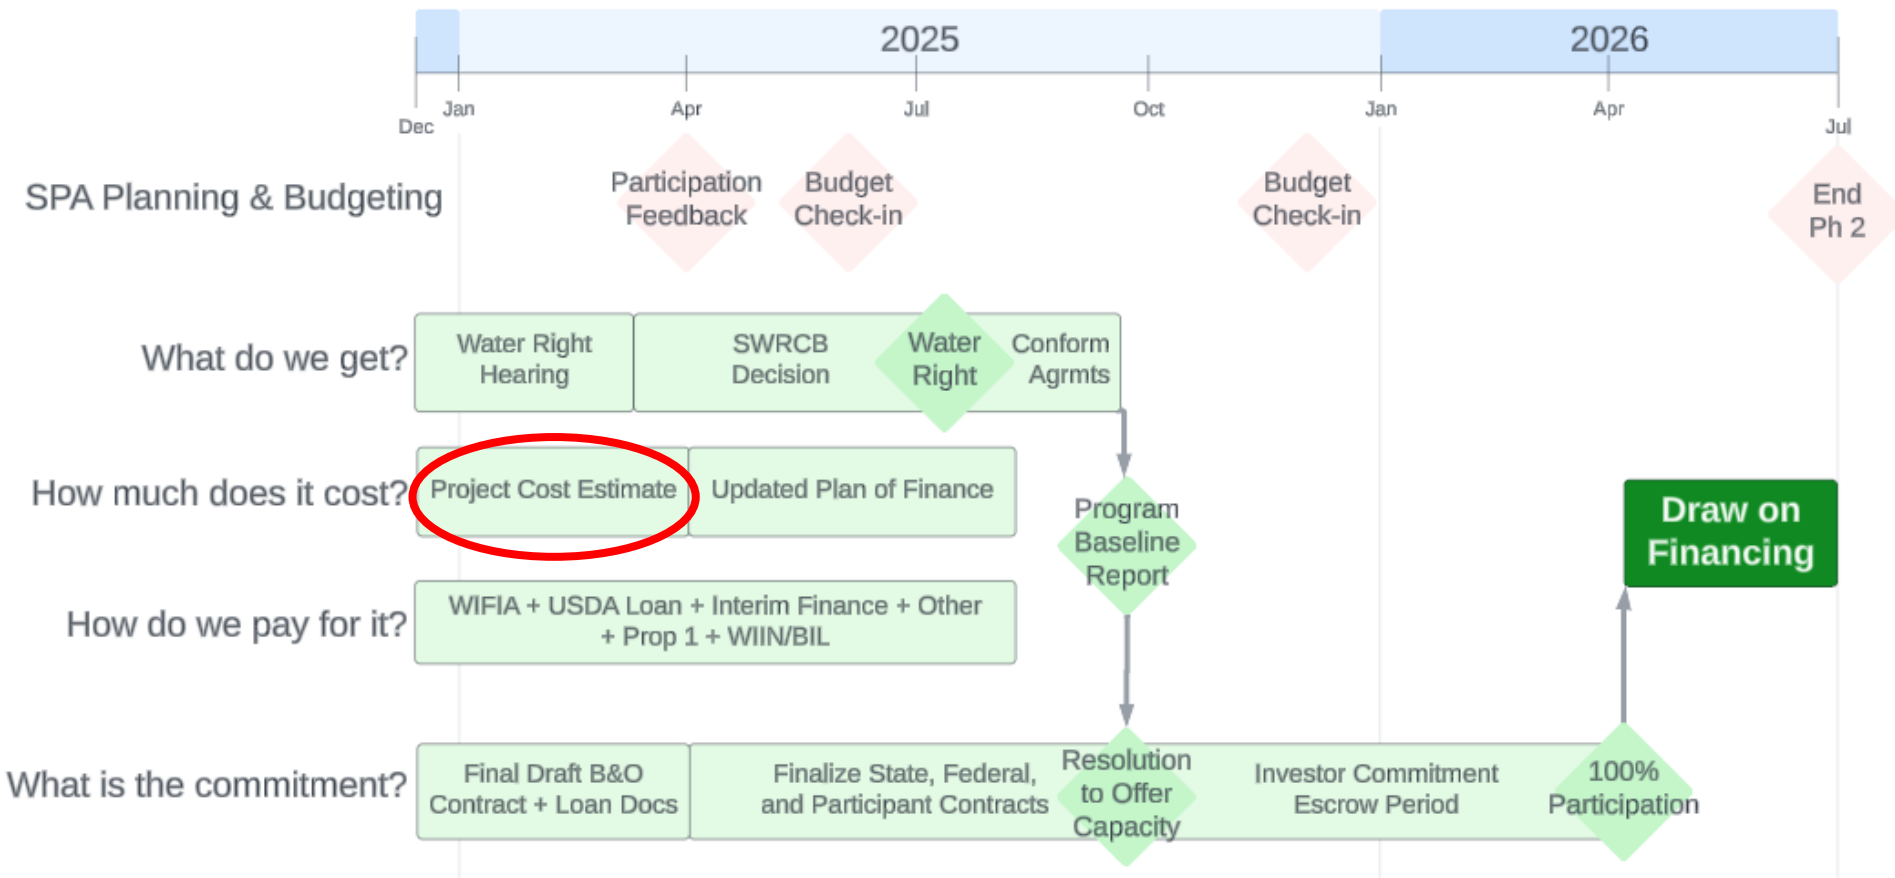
2025

2026

Dec Jan Apr Jul Oct Jan Apr Jul

SPA Planning & Budgeting

Participation Feedback

Budget Check-in

Budget Check-in

End Ph 2

What do we get?

Water Right Hearing

SWRCB Decision

Water Right

Conform Agrmts

How much does it cost?

Project Cost Estimate

Updated Plan of Finance

Program Baseline Report

Draw on Financing

How do we pay for it?

WIFIA + USDA Loan + Interim Finance + Other + Prop 1 + WIIN/BIL

What is the commitment?

Final Draft B&O Contract + Loan Docs

Finalize State, Federal, and Participant Contracts

Resolution to Offer Capacity

Investor Commitment Escrow Period

100% Participation